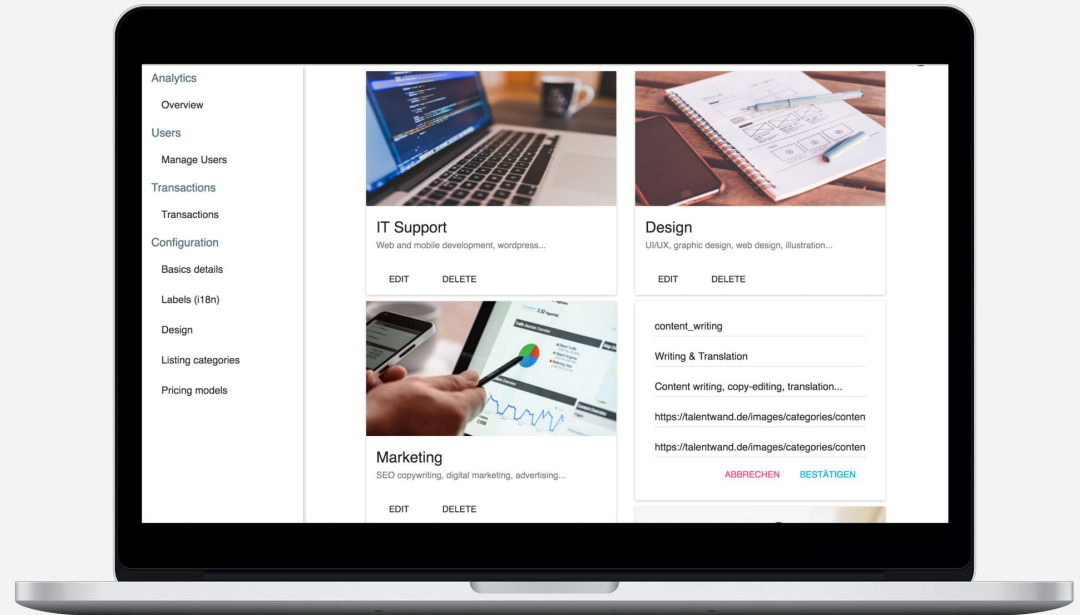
Analytics

Overview

Users

Manage Users

Transactions

Transactions

Configuration

Basics details

Labels (i18n)

Design

Listing categories

Pricing models

IT Support

Web and mobile development, wordpress...

EDIT DELETE

Design

UI/UX, graphic design, web design, illustration...

EDIT DELETE

Marketing

SEO copywriting, digital marketing, advertising...

EDIT DELETE

content_writing

Writing & Translation

Content writing, copy-editing, translation...

https://talentwand.de/images/categories/conten

https://talentwand.de/images/categories/conten

ABBRECHEN BESTÄTIGEN